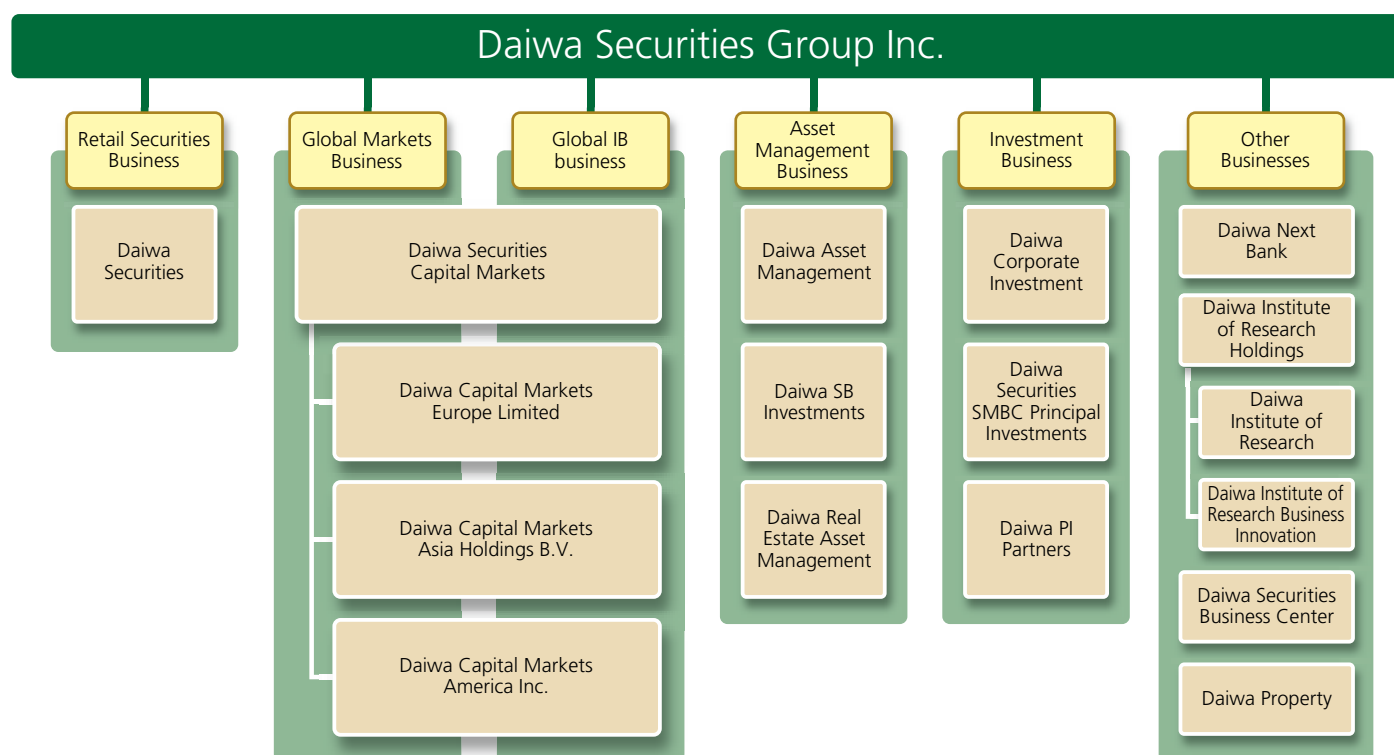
Daiwa Securities Group Inc.

Retail Securities Business

Daiwa Securities

Global Markets Business

Global IB business

Daiwa Securities Capital Markets

Daiwa Capital Markets Europe Limited

Daiwa Capital Markets Asia Holdings B.V.

Daiwa Capital Markets America Inc.

Asset Management Business

Daiwa Asset Management

Daiwa SB Investments

Daiwa Real Estate Asset Management

Investment Business

Daiwa Corporate Investment

Daiwa Securities SMBC Principal Investments

Daiwa PI Partners

Other Businesses

Daiwa Next Bank

Daiwa Institute of Research Holdings

Daiwa Institute of Research

Daiwa Institute of Research Business Innovation

Daiwa Securities Business Center

Daiwa Property